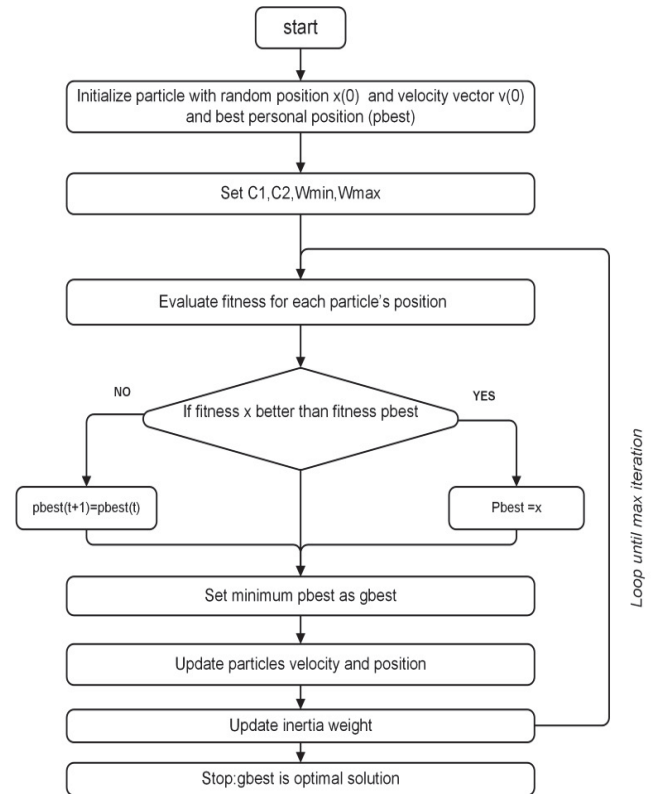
start

Initialize particle with random position x(0) and velocity vector v(0) and best personal position (pbest)

Set C1,C2,Wmin,Wmax

Evaluate fitness for each particle's position

NO

If fitness x better than fitness pbest

YES

pbest(t+1)=pbest(t)

Pbest =x

Set minimum pbest as gbest

Update particles velocity and position

Update inertia weight

Stop:gbest is optimal solution

Loop until max iteration